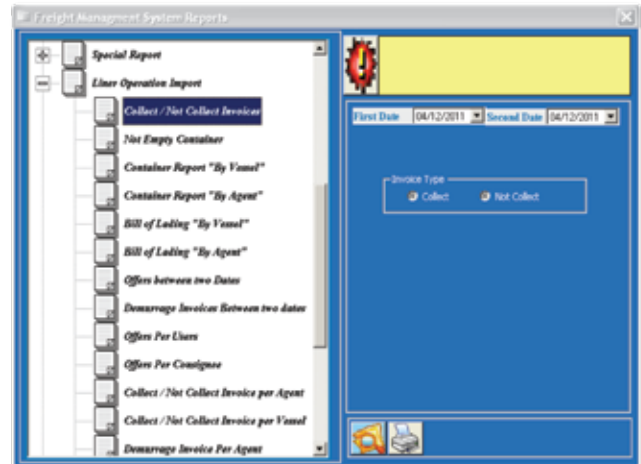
Freight Management System Reports

Special Report

Liner Operation Import

Collect / Not Collect Invoices

Not Empty Container

Container Report "By Vessel"

Container Report "By Agent"

Bill of Lading "By Vessel"

Bill of Lading "By Agent"

Offers between two Dates

Demurrage Invoices Between two dates

Offers Per Users

Offers Per Consignee

Collect / Not Collect Invoice per Agent

Collect / Not Collect Invoice per Vessel

Demurrage Invoice Per Agent

First Date 04/12/2011 Second Date 04/12/2011

Invoice Type

Collect Not Collect